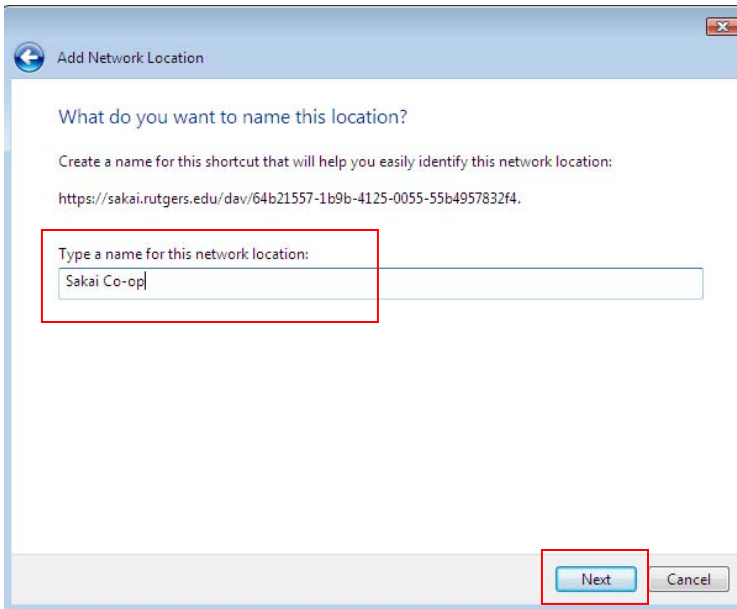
Add Network Location

What do you want to name this location?

Create a name for this shortcut that will help you easily identify this network location:

https://sakai.rutgers.edu/dav/64b21557-1b9b-4125-0055-55b4957832f4.

Type a name for this network location:

Sakai Co-op

Next

Cancel